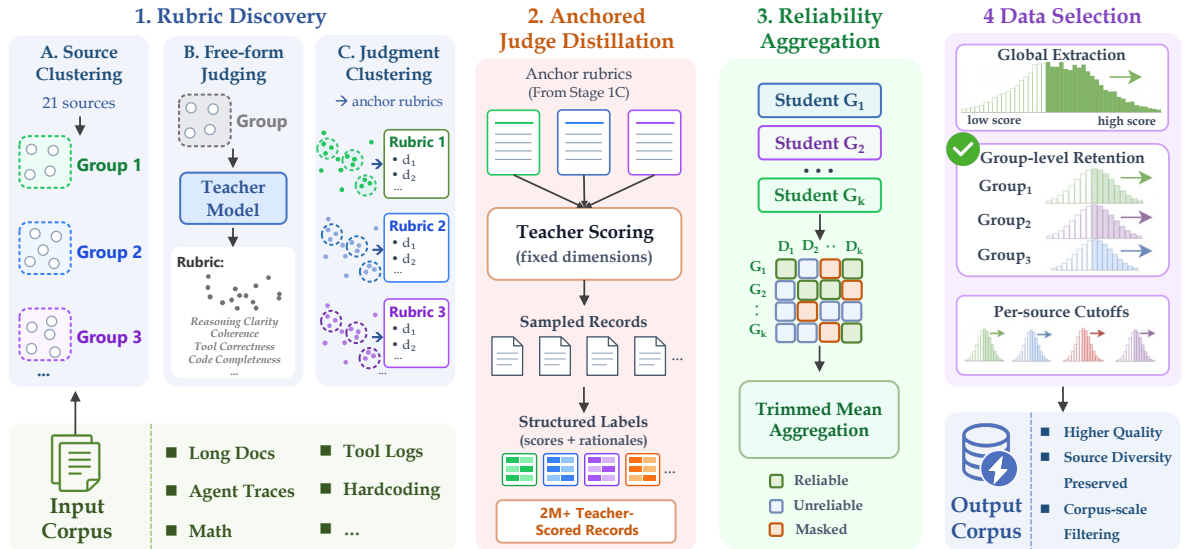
1. Rubric Discovery

A. Source Clustering

21 sources

Group 1

Group 2

Group 3

...

B. Free-form Judging

Group

Teacher Model

Rubric:

Reasoning Clarity
Coherence
Tool Correctness
Code Completeness
...

C. Judgment Clustering

→ anchor rubrics

Rubric 1
• $d_1$
• $d_2$
...

Rubric 2
• $d_1$
• $d_2$
...

Rubric 3
• $d_1$
• $d_2$
...

Input Corpus

Long Docs

Agent Traces

Math

Tool Logs

Hardcoding

...

2. Anchored Judge Distillation

Anchor rubrics (From Stage 1C)

Teacher Scoring (fixed dimensions)

Sampled Records

...

Structured Labels (scores + rationales)

...

2M+ Teacher-Scored Records

3. Reliability Aggregation

Student $G_1$

Student $G_2$

• • •

Student $G_k$

$D_1$ $D_2$ ·· $D_k$

$G_1$

$G_2$

⋮

$G_k$

Trimmed Mean Aggregation

Reliable

Unreliable

Masked

4 Data Selection

Global Extraction

low score

high score

Group-level Retention

$Group_1$

$Group_2$

$Group_3$

Per-source Cutoffs

Output Corpus

Higher Quality

Source Diversity Preserved

Corpus-scale Filtering